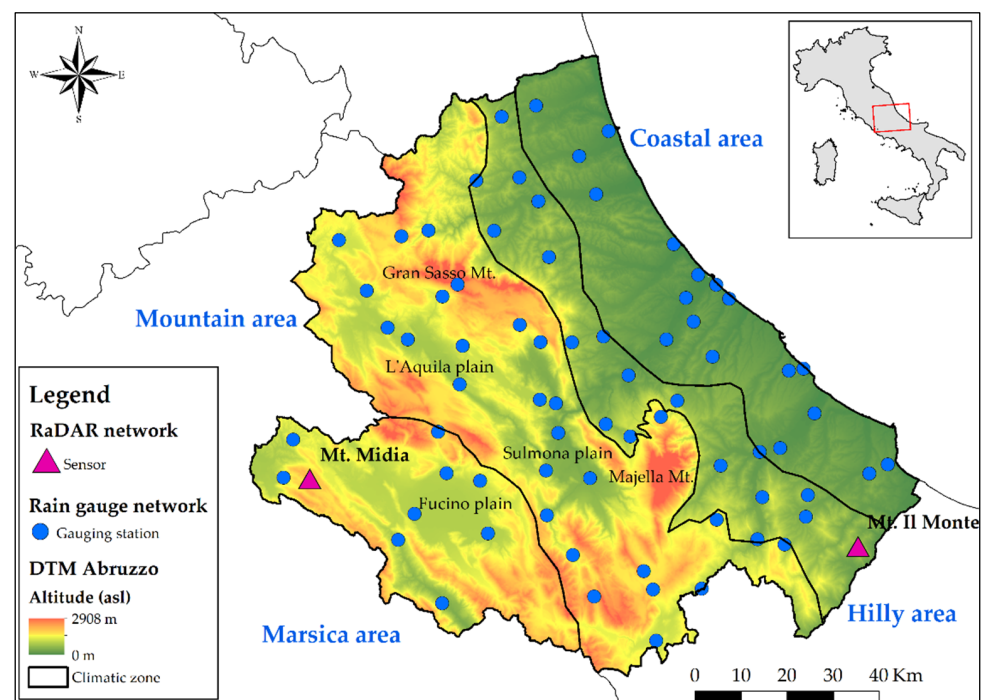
N
W
E
S

Coastal area

Mountain area

Gran Sasso Mt.

L'Aquila plain

Sulmona plain

Majella Mt.

Mt. Midia

Fucino plain

Mt. Il Monte

Hilly area

Marsica area

Legend

RaDAR network

Sensor

Rain gauge network

Gauging station

DTM Abruzzo

Altitude (asl)

2908 m

0 m

Climatic zone

0 10 20 30 40 Km